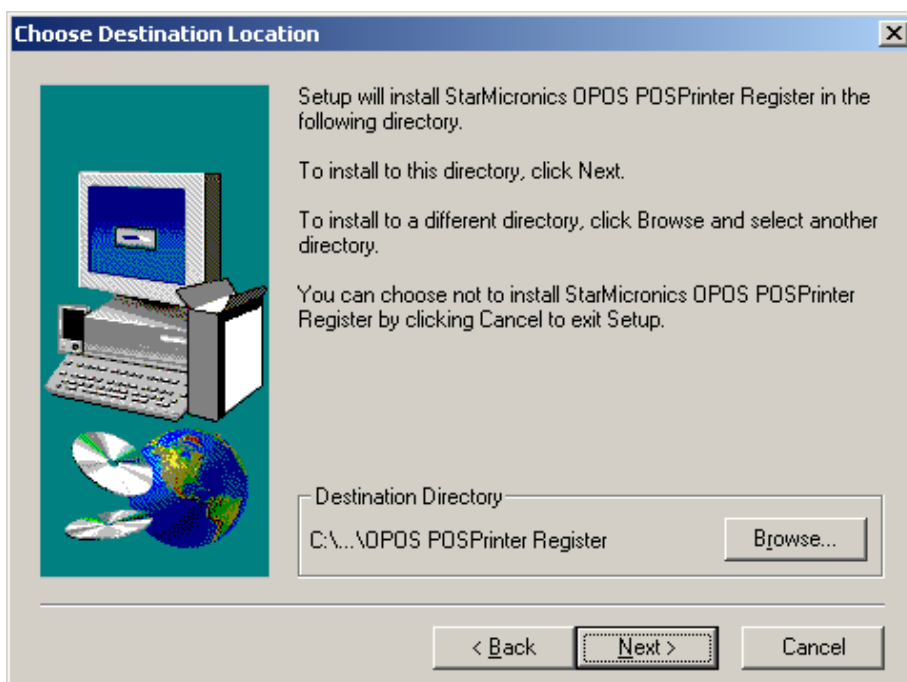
Choose Destination Location

Setup will install StarMicronics OPOS POSPrinter Register in the following directory.

To install to this directory, click Next.

To install to a different directory, click Browse and select another directory.

You can choose not to install StarMicronics OPOS POSPrinter Register by clicking Cancel to exit Setup.

Destination Directory

C:\...\OPOS POSPrinter Register

Browse...

< Back

Next >

Cancel